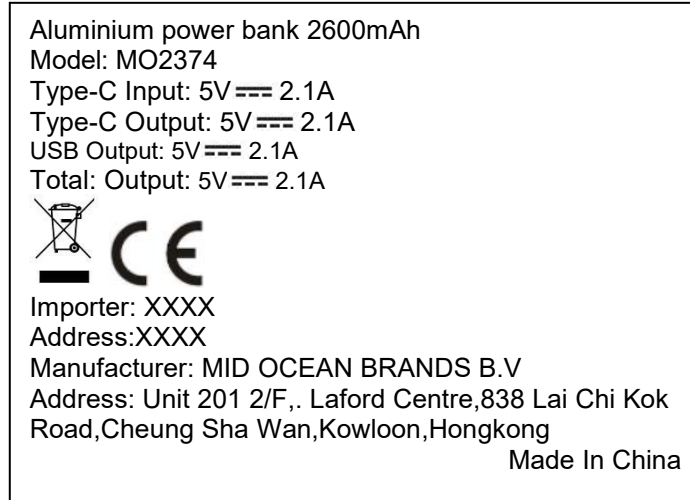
Aluminium power bank 2600mAh
Model: MO2374
Type-C Input: 5V ⎓ 2.1A
Type-C Output: 5V ⎓ 2.1A
USB Output: 5V ⎓ 2.1A
Total: Output: 5V ⎓ 2.1A

CE

Importer: XXXX
Address:XXXX
Manufacturer: MID OCEAN BRANDS B.V
Address: Unit 201 2/F,. Laford Centre,838 Lai Chi Kok Road,Cheung Sha Wan,Kowloon,Hongkong
Made In China